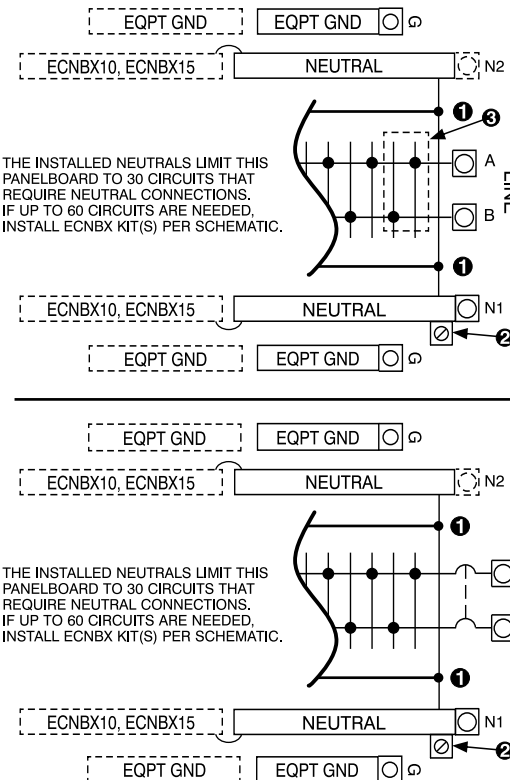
EQPT GND
EQPT GND
ECNBX10, ECNBX15
NEUTRAL
N2
❶
❸
THE INSTALLED NEUTRALS LIMIT THIS PANELBOARD TO 30 CIRCUITS THAT REQUIRE NEUTRAL CONNECTIONS. IF UP TO 60 CIRCUITS ARE NEEDED, INSTALL ECNBX KIT(S) PER SCHEMATIC.
A
B
LINE
❶
ECNBX10, ECNBX15
NEUTRAL
N1
❷
EQPT GND
EQPT GND

EQPT GND
EQPT GND
ECNBX10, ECNBX15
NEUTRAL
N2
❶
THE INSTALLED NEUTRALS LIMIT THIS PANELBOARD TO 30 CIRCUITS THAT REQUIRE NEUTRAL CONNECTIONS. IF UP TO 60 CIRCUITS ARE NEEDED, INSTALL ECNBX KIT(S) PER SCHEMATIC.
❶
ECNBX10, ECNBX15
NEUTRAL
N1
❷
EQPT GND
EQPT GND